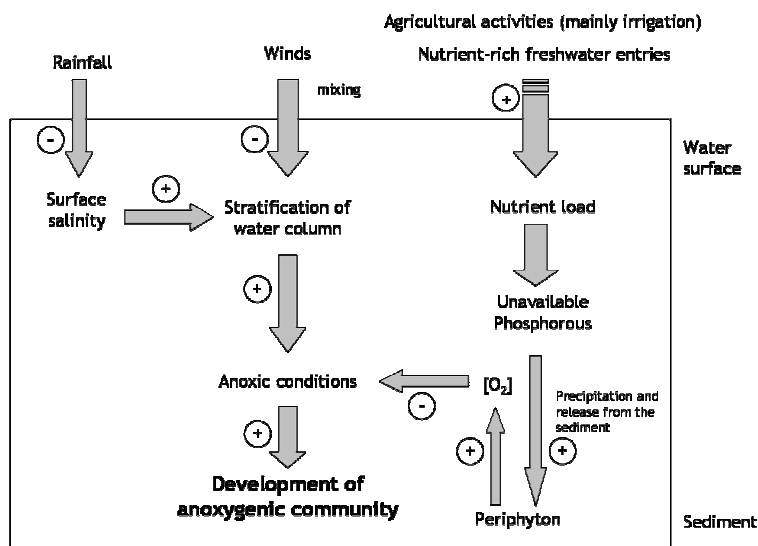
Agricultural activities (mainly irrigation)

Rainfall

Winds

mixing

Nutrient-rich freshwater entries

+

-

-

Water surface

Surface salinity

+

Stratification of water column

Nutrient load

+

Unavailable Phosphorous

Anoxic conditions

-

$[O_2]$

Precipitation and release from the sediment

+

+

+

Development of anoxygenic community

Periphyton

Sediment